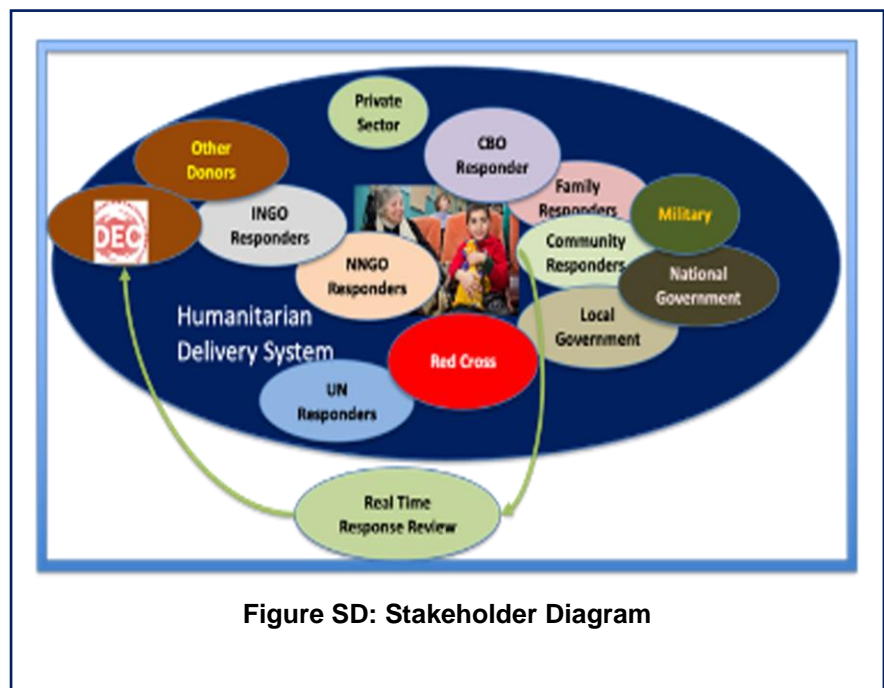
Private Sector

Other Donors

CBO Responder

Family Responders

Military

DEC

INGO Responders

Community Responders

National Government

NNGO Responders

Humanitarian Delivery System

Local Government

Red Cross

UN Responders

Real Time Response Review

**Figure SD: Stakeholder Diagram**